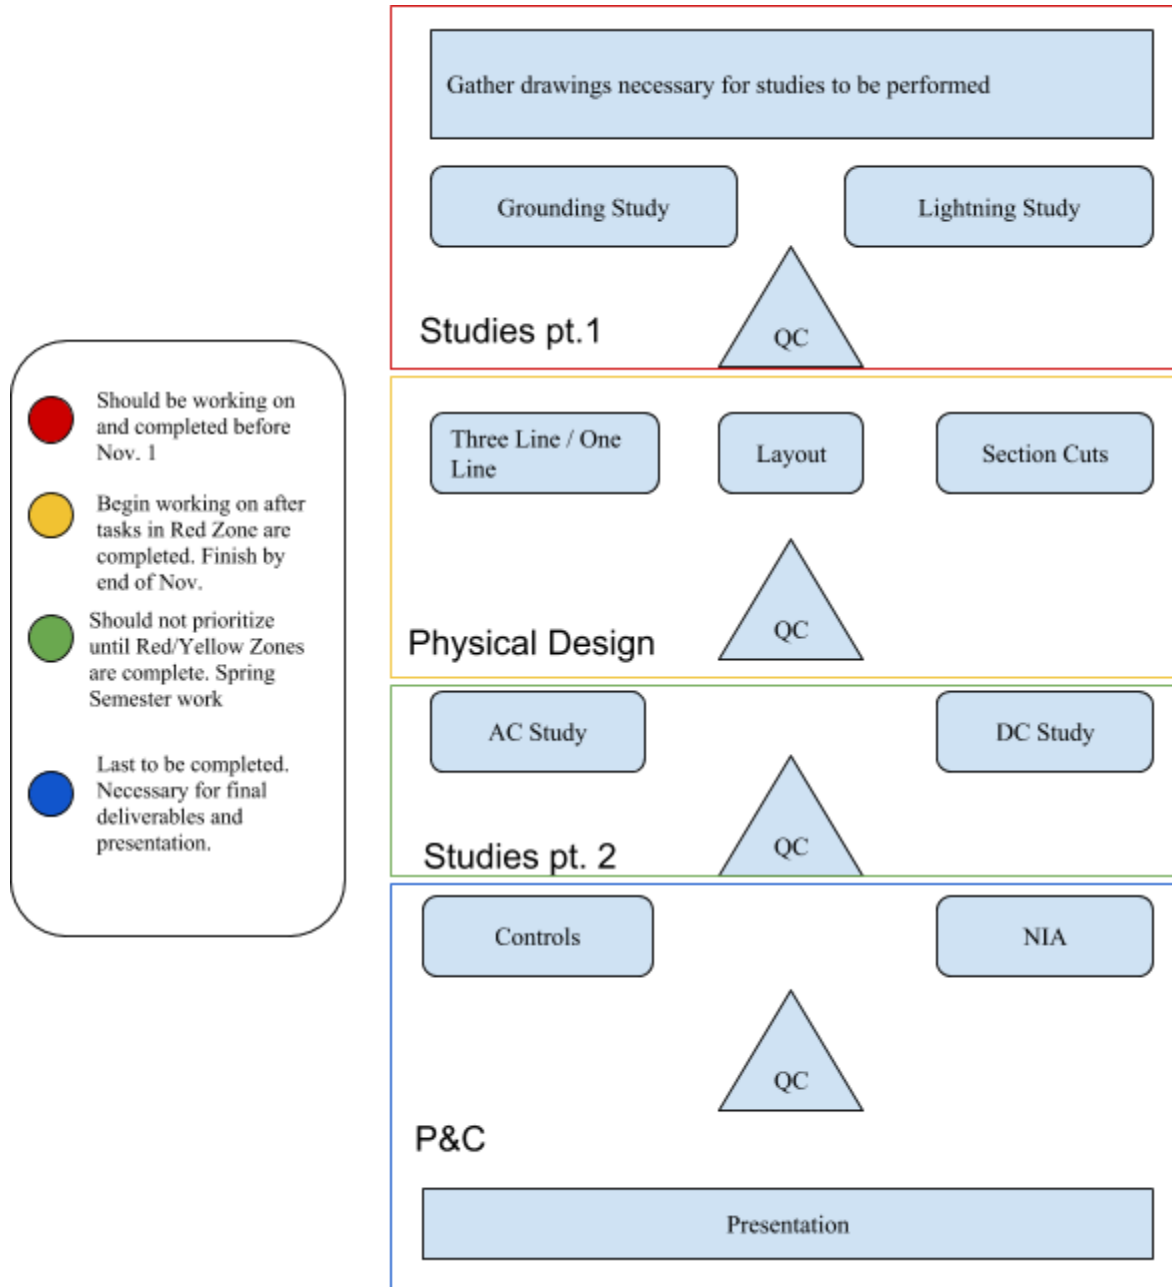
Should be working on and completed before Nov. 1

Begin working on after tasks in Red Zone are completed. Finish by end of Nov.

Should not prioritize until Red/Yellow Zones are complete. Spring Semester work

Last to be completed. Necessary for final deliverables and presentation.

Gather drawings necessary for studies to be performed

Grounding Study

Lightning Study

Studies pt.1

QC

Three Line / One Line

Layout

Section Cuts

Physical Design

QC

AC Study

DC Study

Studies pt. 2

QC

Controls

NIA

QC

P&C

Presentation